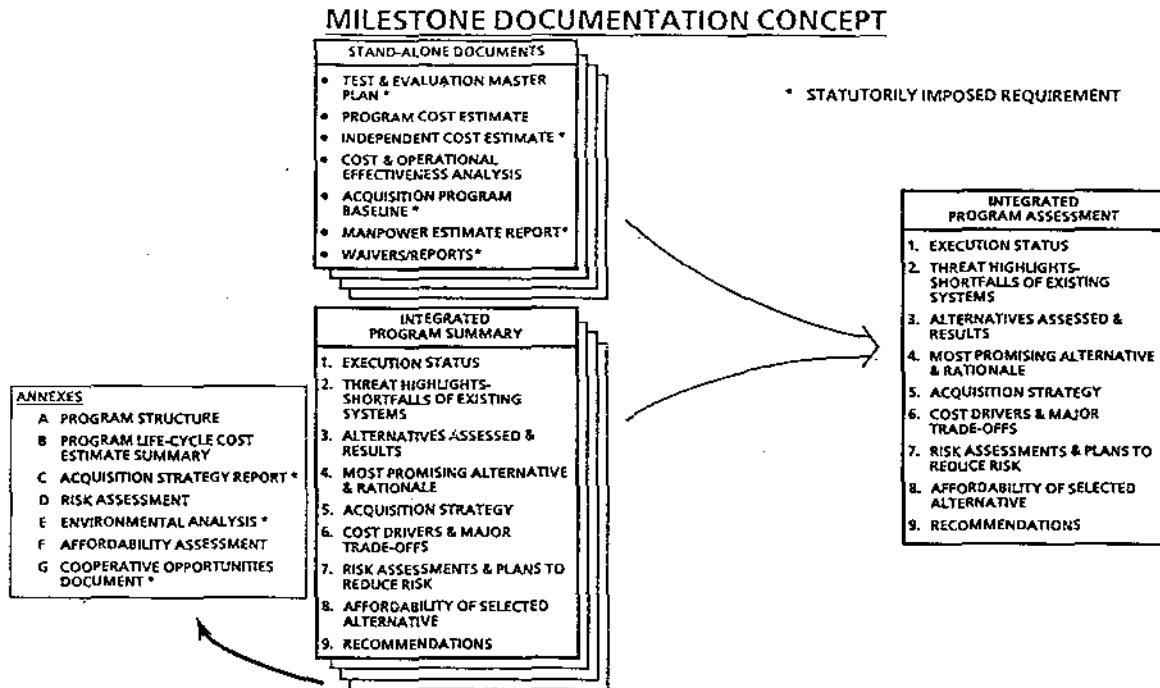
MILESTONE DOCUMENTATION CONCEPT

STAND-ALONE DOCUMENTS
- TEST & EVALUATION MASTER PLAN *
- PROGRAM COST ESTIMATE
- INDEPENDENT COST ESTIMATE *
- COST & OPERATIONAL EFFECTIVENESS ANALYSIS
- ACQUISITION PROGRAM BASELINE *
- MANPOWER ESTIMATE REPORT*
- WAIVERS/REPORTS*

* STATUTORILY IMPOSED REQUIREMENT

INTEGRATED PROGRAM SUMMARY
1. EXECUTION STATUS
2. THREAT HIGHLIGHTS-SHORTFALLS OF EXISTING SYSTEMS
3. ALTERNATIVES ASSESSED & RESULTS
4. MOST PROMISING ALTERNATIVE & RATIONALE
5. ACQUISITION STRATEGY
6. COST DRIVERS & MAJOR TRADE-OFFS
7. RISK ASSESSMENTS & PLANS TO REDUCE RISK
8. AFFORDABILITY OF SELECTED ALTERNATIVE
9. RECOMMENDATIONS

ANNEXES
A PROGRAM STRUCTURE
B PROGRAM LIFE-CYCLE COST ESTIMATE SUMMARY
C ACQUISITION STRATEGY REPORT *
D RISK ASSESSMENT
E ENVIRONMENTAL ANALYSIS *
F AFFORDABILITY ASSESSMENT
G COOPERATIVE OPPORTUNITIES DOCUMENT *

INTEGRATED PROGRAM ASSESSMENT
1. EXECUTION STATUS
2. THREAT HIGHLIGHTS-SHORTFALLS OF EXISTING SYSTEMS
3. ALTERNATIVES ASSESSED & RESULTS
4. MOST PROMISING ALTERNATIVE & RATIONALE
5. ACQUISITION STRATEGY
6. COST DRIVERS & MAJOR TRADE-OFFS
7. RISK ASSESSMENTS & PLANS TO REDUCE RISK
8. AFFORDABILITY OF SELECTED ALTERNATIVE
9. RECOMMENDATIONS